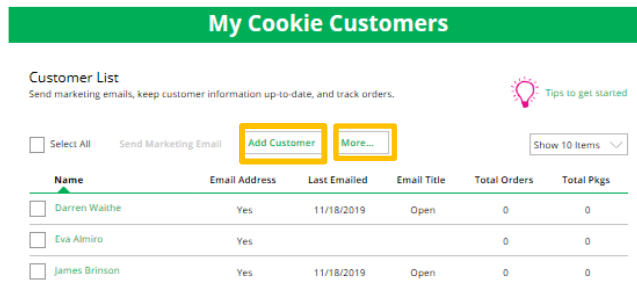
My Cookie Customers

Customer List

Send marketing emails, keep customer information up-to-date, and track orders.

Tips to get started

Select All Send Marketing Email Add Customer More... Show 10 Items

| Name | Email Address | Last Emailed | Email Title | Total Orders | Total Pkgs |
|---|---|---|---|---|---|
| Darren Waithe | Yes | 11/18/2019 | Open | 0 | 0 |
| Eva Almiro | Yes | | | 0 | 0 |
| James Brinson | Yes | 11/18/2019 | Open | 0 | 0 |